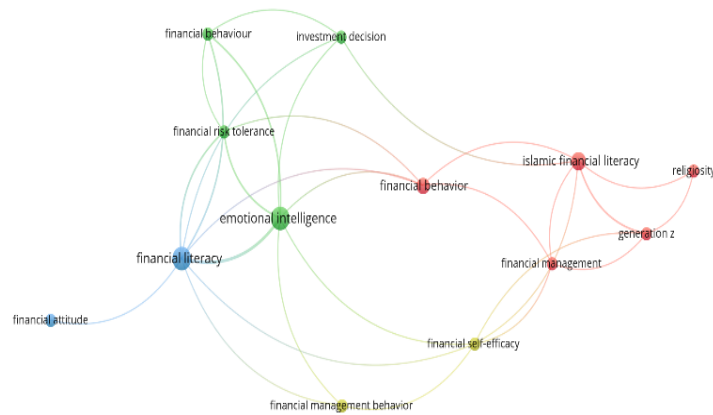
financial behaviour
investment decision
financial risk tolerance
islamic financial literacy
religiosity
financial behavior
emotional intelligence
generation z
financial literacy
financial management
financial attitude
financial self-efficacy
financial management behavior